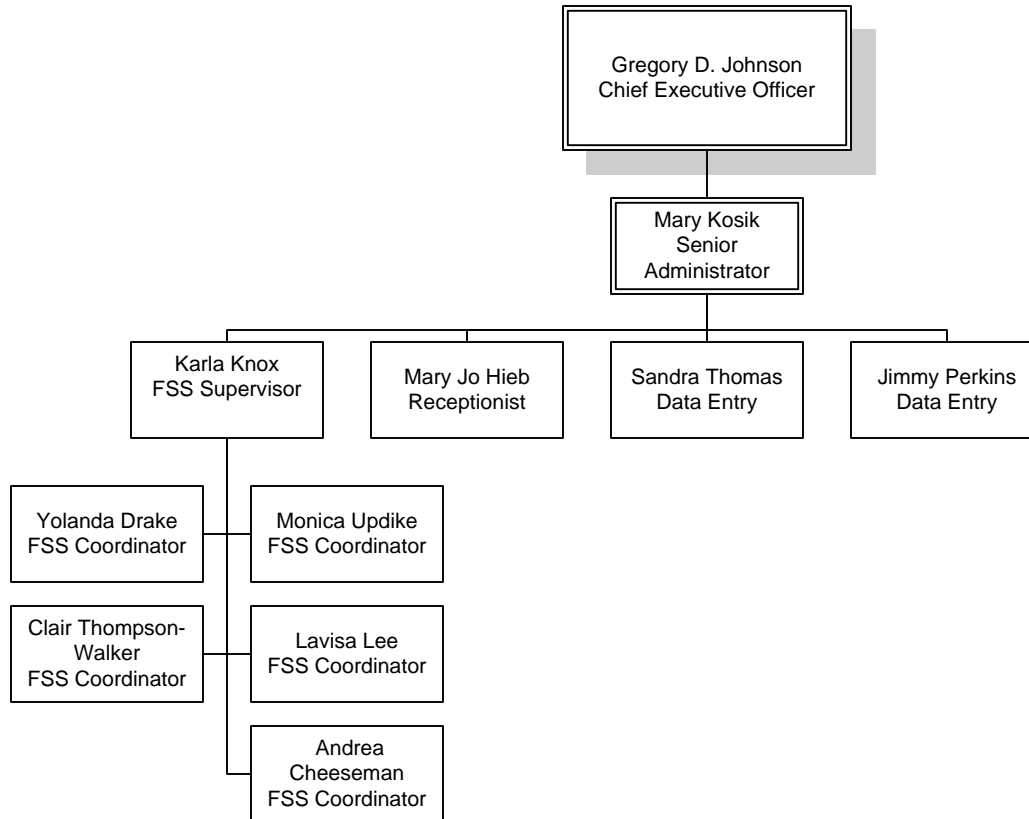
Gregory D. Johnson
Chief Executive Officer

Mary Kosik
Senior
Administrator

Karla Knox
FSS Supervisor

Mary Jo Hieb
Receptionist

Sandra Thomas
Data Entry

Jimmy Perkins
Data Entry

Yolanda Drake
FSS Coordinator

Monica Updike
FSS Coordinator

Clair Thompson-Walker
FSS Coordinator

Lavisa Lee
FSS Coordinator

Andrea
Cheeseman
FSS Coordinator